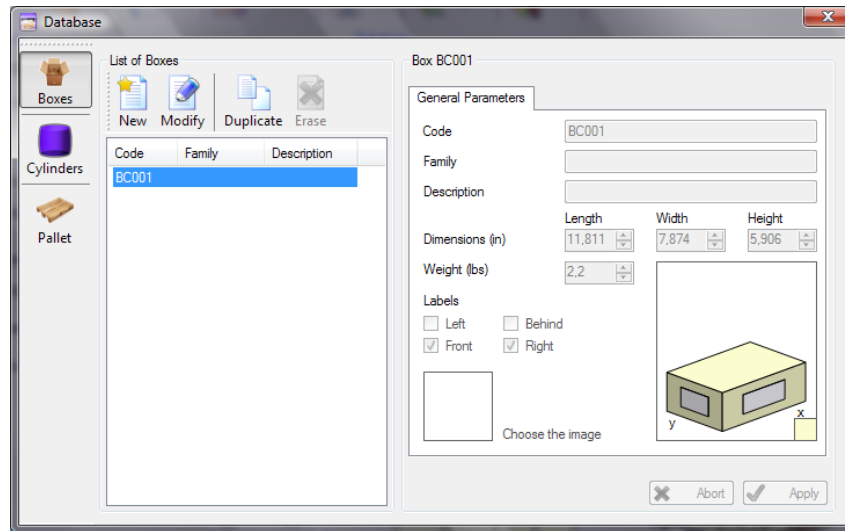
Database

Boxes
Cylinders
Pallet

List of Boxes
New Modify Duplicate Erase

| Code | Family | Description |
|---|---|---|
| BC001 | | |

Box BC001

General Parameters

Code BC001
Family
Description
Length Width Height
Dimensions (in) 11,811 7,874 5,906
Weight (lbs) 2,2
Labels
Left Behind
Front Right
Choose the image
y x

Abort Apply